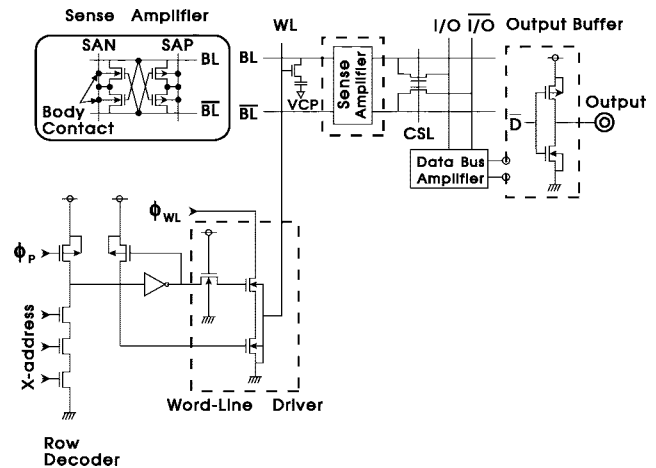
Sense Amplifier
SAN SAP
BL
$\overline{BL}$
Body Contact
WL
BL
$\overline{BL}$
VCP
Sense Amplifier
I/O $\overline{I/O}$
Output Buffer
CSL
D
Output
Data Bus Amplifier
$\phi_{WL}$
$\phi_P$
X-address
Word-Line Driver
Row Decoder